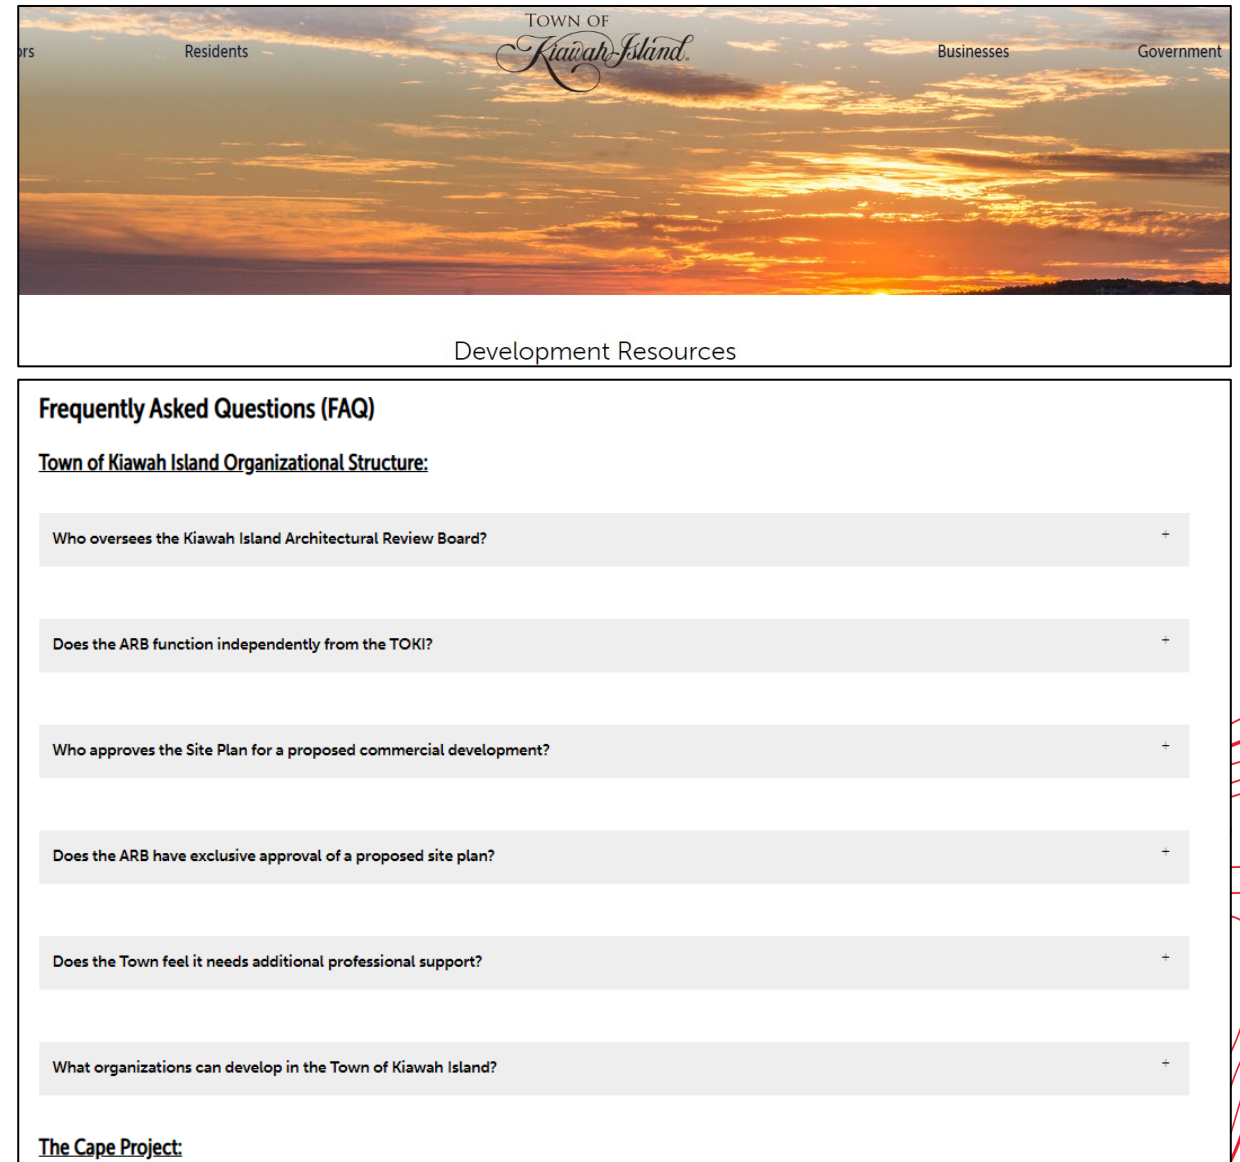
ors Residents TOWN OF Kiawah Island Businesses Government

Development Resources

Frequently Asked Questions (FAQ)

Town of Kiawah Island Organizational Structure:

Who oversees the Kiawah Island Architectural Review Board? +

Does the ARB function independently from the TOKI? +

Who approves the Site Plan for a proposed commercial development? +

Does the ARB have exclusive approval of a proposed site plan? +

Does the Town feel it needs additional professional support? +

What organizations can develop in the Town of Kiawah Island? +

The Cape Project: